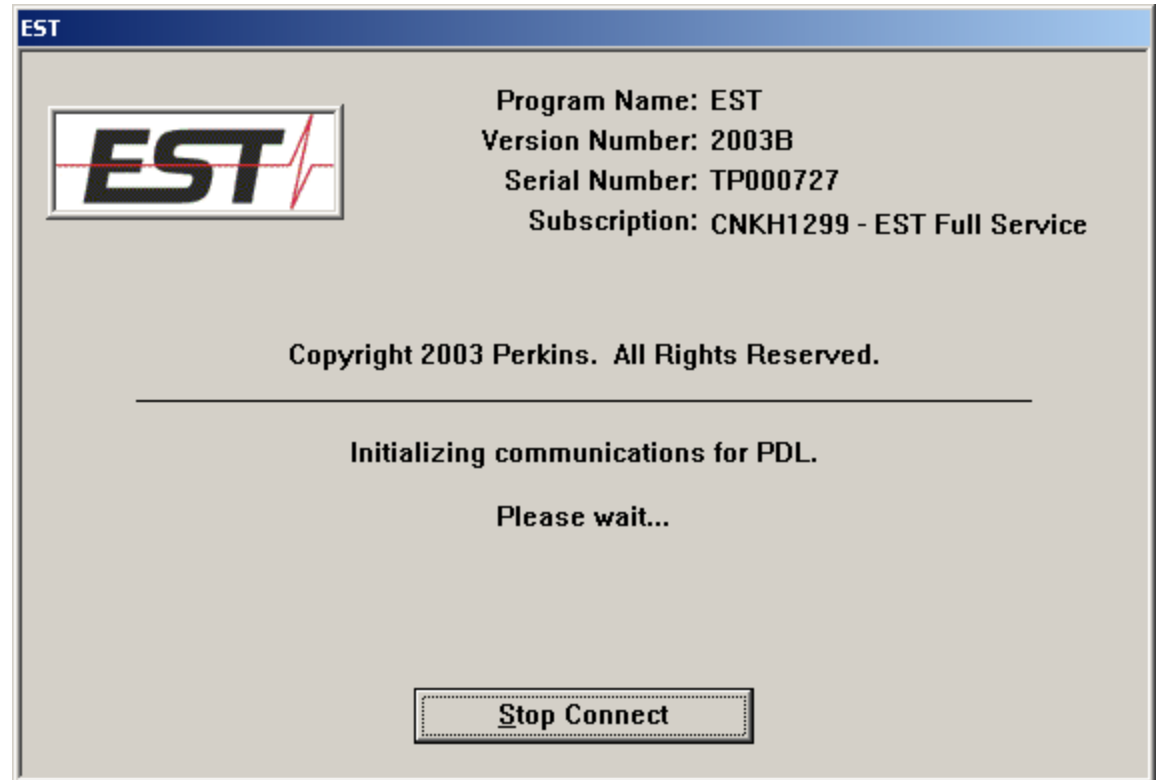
EST

EST

Program Name: EST
Version Number: 2003B
Serial Number: TP000727
Subscription: CNKH1299 - EST Full Service

Copyright 2003 Perkins. All Rights Reserved.

Initializing communications for PDL.

Please wait...

Stop Connect